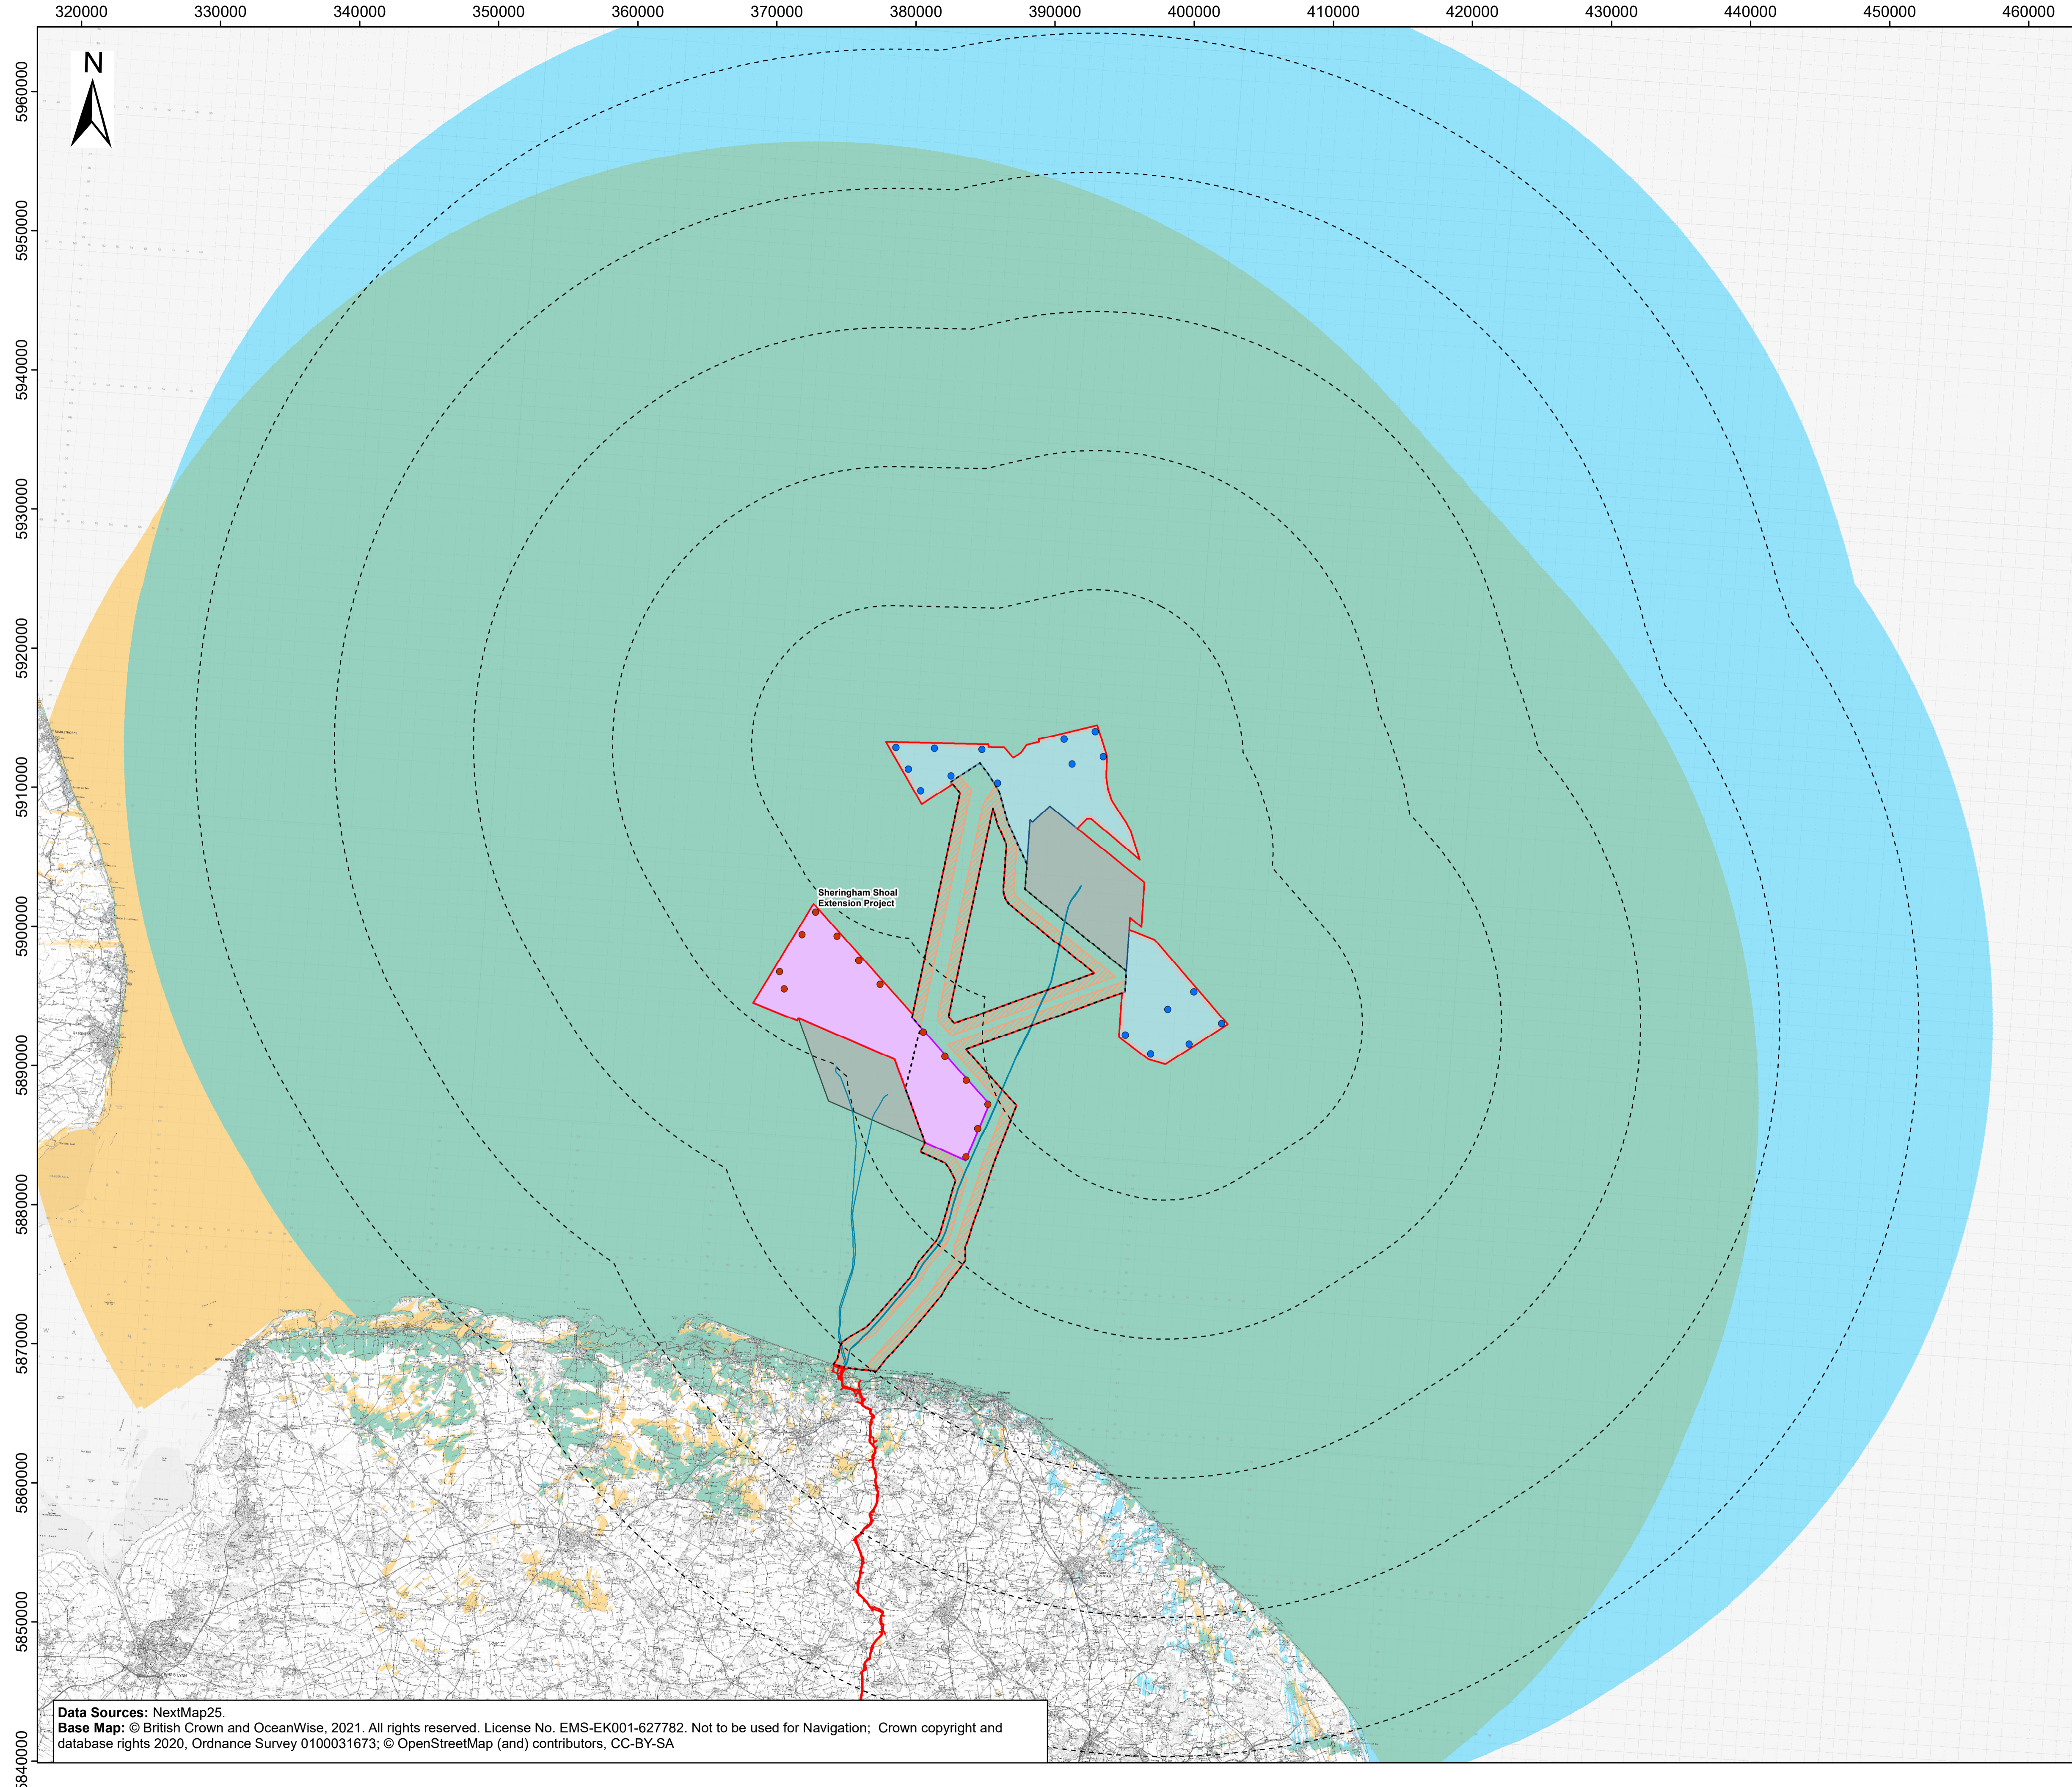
320000 330000 340000 350000 360000 370000 380000 390000 400000 410000 420000 430000 440000 450000 460000

N

5960000
5950000
5940000
5930000
5920000
5910000
5900000
5890000
5880000
5870000
5860000
5850000
5840000

Sheringham Shoal Extension Project

**Data Sources:** NextMap25.
**Base Map:** © British Crown and OceanWise, 2021. All rights reserved. License No. EMS-EK001-627782. Not to be used for Navigation; Crown copyright and database rights 2020, Ordnance Survey 0100031673; © OpenStreetMap (and) contributors, CC-BY-SA